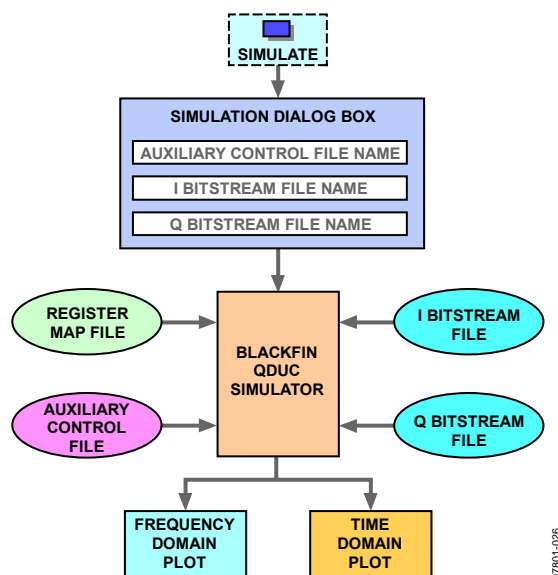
SIMULATE

SIMULATION DIALOG BOX

AUXILIARY CONTROL FILE NAME

I BITSTREAM FILE NAME

Q BITSTREAM FILE NAME

REGISTER MAP FILE

I BITSTREAM FILE

BLACKFIN QDUC SIMULATOR

AUXILIARY CONTROL FILE

Q BITSTREAM FILE

FREQUENCY DOMAIN PLOT

TIME DOMAIN PLOT

07801-026